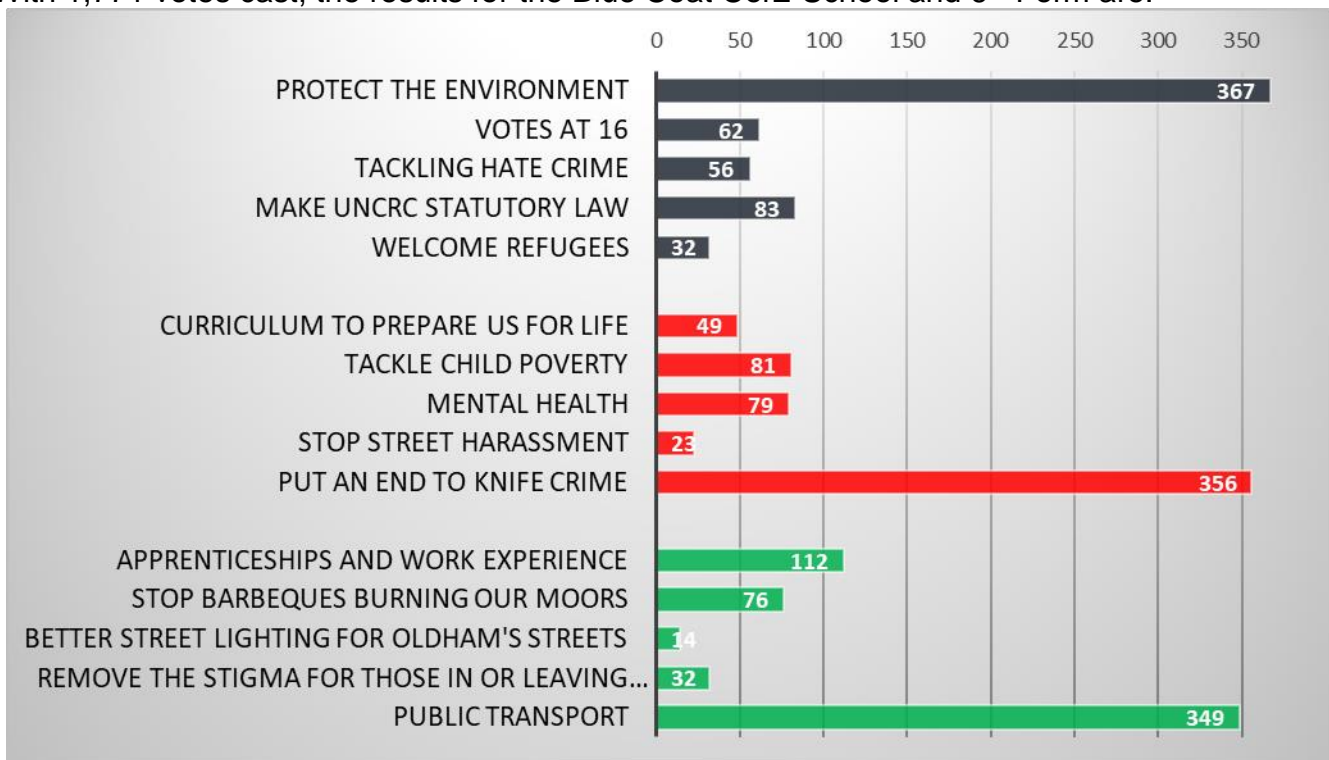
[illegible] votes cast, the results for the Blue Coat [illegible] School and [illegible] Form are:

0 50 100 150 200 250 300 350

PROTECT THE ENVIRONMENT 367
VOTES AT 16 62
TACKLING HATE CRIME 56
MAKE UNCRC STATUTORY LAW 83
WELCOME REFUGEES 32

CURRICULUM TO PREPARE US FOR LIFE 49
TACKLE CHILD POVERTY 81
MENTAL HEALTH 79
STOP STREET HARASSMENT 23
PUT AN END TO KNIFE CRIME 356

APPRENTICESHIPS AND WORK EXPERIENCE 112
STOP BARBEQUES BURNING OUR MOORS 76
BETTER STREET LIGHTING FOR OLDHAM'S STREETS 14
REMOVE THE STIGMA FOR THOSE IN OR LEAVING... 32
PUBLIC TRANSPORT 349